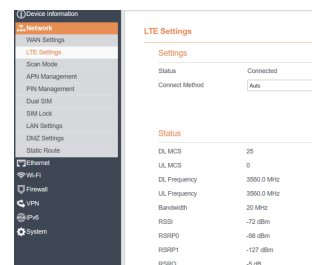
Device Information
Network
WAN Settings
LTE Settings
Scan Mode
APN Management
PIN Management
Dual SIM
SIM Lock
LAN Settings
DMZ Settings
Static Route
Ethernet
Wi-Fi
Firewall
VPN
IPv6
System

LTE Settings

Settings

| | |
|---|---|
| Status | Connected |
| Connect Method | Auto |

Status

| | |
|---|---|
| DL MCS | 25 |
| UL MCS | 0 |
| DL Frequency | 3560.0 MHz |
| UL Frequency | 3560.0 MHz |
| Bandwidth | 20 MHz |
| RSSI | -72 dBm |
| RSRP0 | -98 dBm |
| RSRP1 | -127 dBm |
| RSRQ | -5 dB |